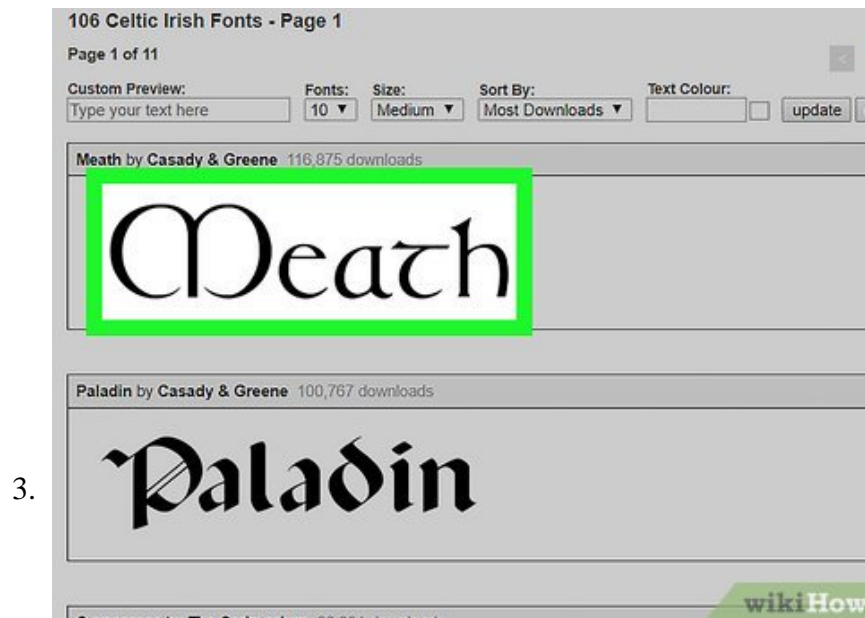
3.

106 Celtic Irish Fonts - Page 1

Page 1 of 11

Custom Preview: Type your text here
Fonts: 10 ▼
Size: Medium ▼
Sort By: Most Downloads ▼
Text Colour:
update

Meath by Casady & Greene 116,875 downloads

Meath

Paladin by Casady & Greene 100,767 downloads

Paladin

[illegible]

wikiHow